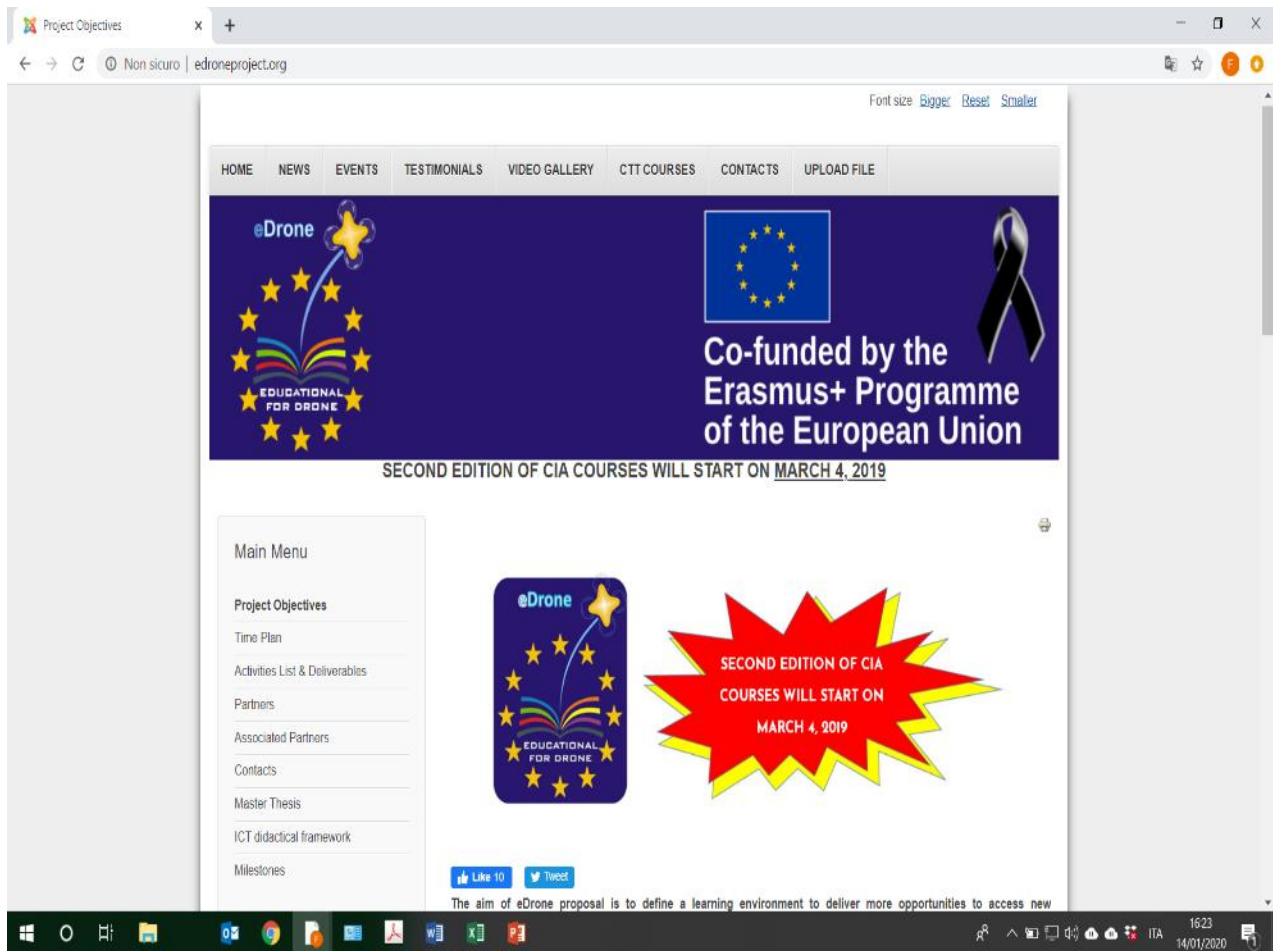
Project Objectives × +

Non sicuro | edroneproject.org

Font size Bigger Reset Smaller

HOME NEWS EVENTS TESTIMONIALS VIDEO GALLERY CTT COURSES CONTACTS UPLOAD FILE

eDrone

EDUCATIONAL FOR DRONE

Co-funded by the Erasmus+ Programme of the European Union

SECOND EDITION OF CIA COURSES WILL START ON MARCH 4, 2019

Main Menu

Project Objectives

Time Plan

Activities List & Deliverables

Partners

Associated Partners

Contacts

Master Thesis

ICT didactical framework

Milestones

eDrone

EDUCATIONAL FOR DRONE

SECOND EDITION OF CIA COURSES WILL START ON MARCH 4, 2019

Like 10 Tweet

The aim of eDrone proposal is to define a learning environment to deliver more opportunities to access new

ITA 16:23 14/01/2020